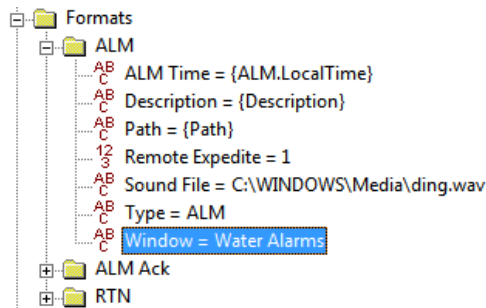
Formats
ALM
ABC ALM Time = {ALM.LocalTime}
ABC Description = {Description}
ABC Path = {Path}
123 Remote Expedite = 1
ABC Sound File = C:\WINDOWS\Media\ding.wav
ABC Type = ALM
ABC Window = Water Alarms
ALM Ack
RTN